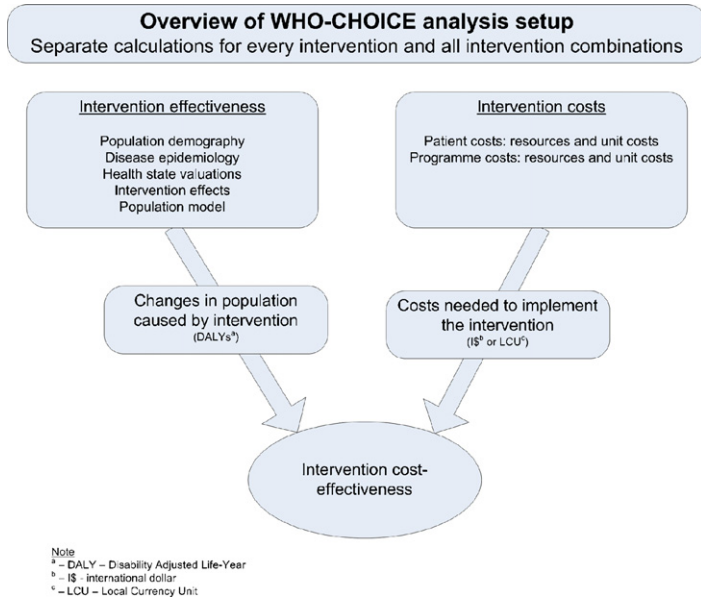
Overview of WHO-CHOICE analysis setup
Separate calculations for every intervention and all intervention combinations

Intervention effectiveness

Population demography
Disease epidemiology
Health state valuations
Intervention effects
Population model

Intervention costs

Patient costs: resources and unit costs
Programme costs: resources and unit costs

Changes in population caused by intervention
(DALYs$^a$)

Costs needed to implement the intervention
(I\$$^b$ or LCU$^c$)

Intervention cost-effectiveness

Note
$^a$ – DALY – Disability Adjusted Life-Year
$^b$ – I\$ - international dollar
$^c$ – LCU – Local Currency Unit